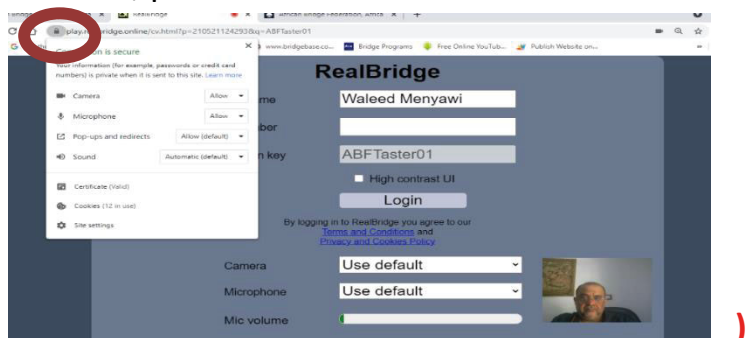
RealBridge × African Bridge Federation, Africa × +

play.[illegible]bridge.online/cv.html?p=210521124293&q=ABFTaster01

www.bridgebase.co... Bridge Programs Free Online YouTub... Publish Website on...

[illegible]n is secure ×

Your information (for example, passwords or credit card numbers) is private when it is sent to this site. Learn more

Camera Allow

Microphone Allow

Pop-ups and redirects Allow (default)

Sound Automatic (default)

Certificate (Valid)

Cookies (12 in use)

Site settings

RealBridge

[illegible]me Waleed Menyawi

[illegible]ber

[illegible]n key ABFTaster01

High contrast UI

Login

By logging in to RealBridge you agree to our Terms and Conditions and Privacy and Cookies Policy

Camera Use default

Microphone Use default

Mic volume

)